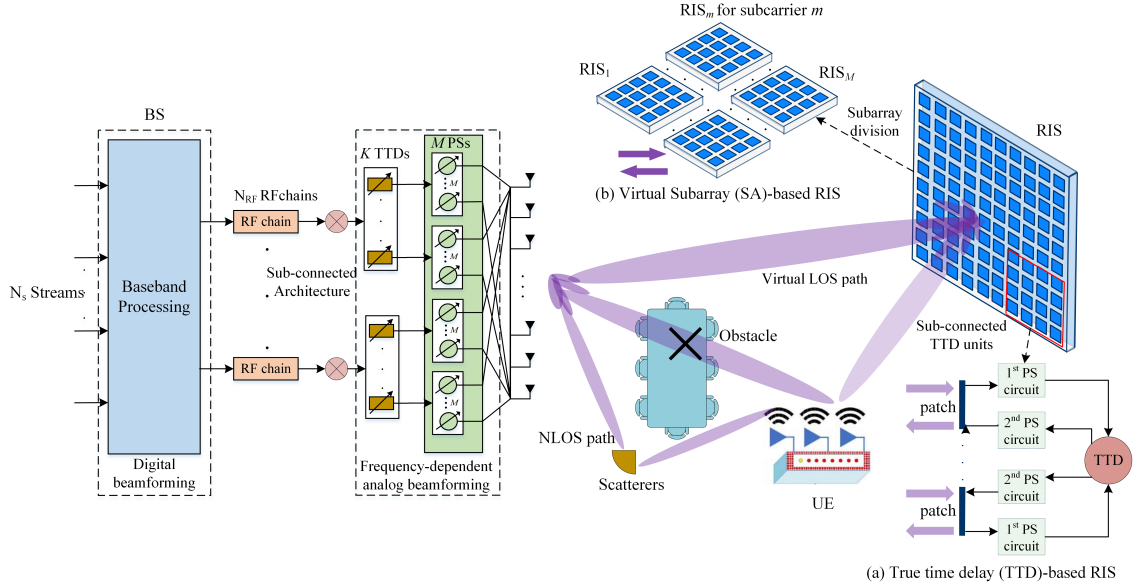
BS

Baseband Processing

Digital beamforming

$N_s$ Streams

$N_{RF}$ RFchains

RF chain

RF chain

Sub-connected Architecture

$K$ TTDs

$M$ PSs

$M$

$M$

$M$

$M$

Frequency-dependent analog beamforming

RIS$_m$ for subcarrier $m$

RIS$_1$

RIS$_M$

Subarray division

(b) Virtual Subarray (SA)-based RIS

RIS

Virtual LOS path

Obstacle

Sub-connected TTD units

NLOS path

Scatterers

UE

patch

patch

1$^{st}$ PS circuit

2$^{nd}$ PS circuit

2$^{nd}$ PS circuit

1$^{st}$ PS circuit

TTD

(a) True time delay (TTD)-based RIS